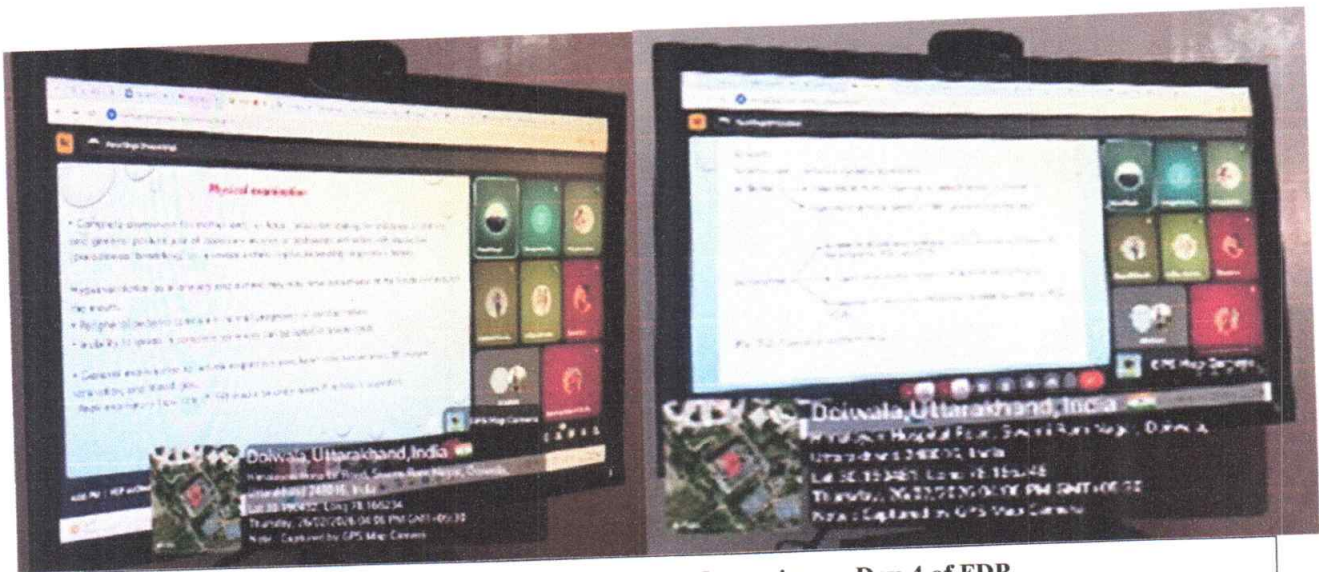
Physical examination

GPS Map Camera

Doiwala,Uttarakhand,India

Uttarakhand 248016, India

Lat 30.190432 Long 78.166234

Thursday, 26/02/2026 04:06 PM GMT+05:30

Note : Captured by GPS Map Camera

GPS Map Camera

Doiwala,Uttarakhand,India

Uttarakhand 248016, India

Thursday, 26/02/2026 04:06 PM GMT+05:30

Note : Captured by GPS Map Camera

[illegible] Day 4 of FDP